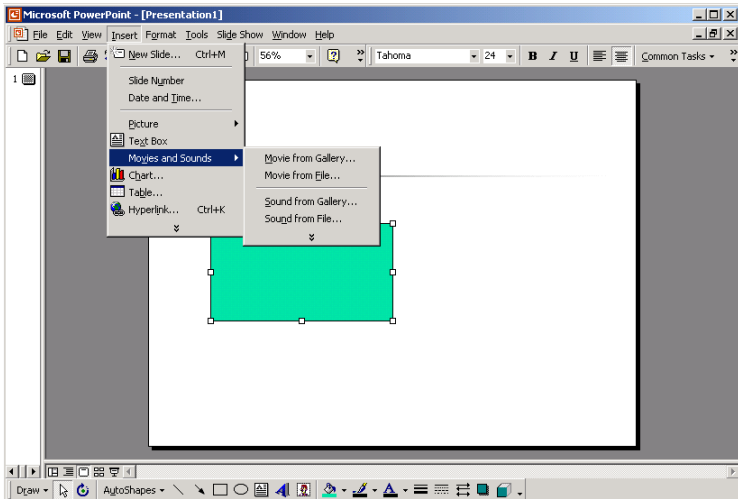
Microsoft PowerPoint - [Presentation1]

File Edit View Insert Format Tools Slide Show Window Help

56% Tahoma 24 B I U Common Tasks

1

New Slide... Ctrl+M
Slide Number
Date and Time...
Picture
Text Box
Movies and Sounds
Chart...
Table...
Hyperlink... Ctrl+K

Movie from Gallery...
Movie from File...
Sound from Gallery...
Sound from File...

Draw AutoShapes